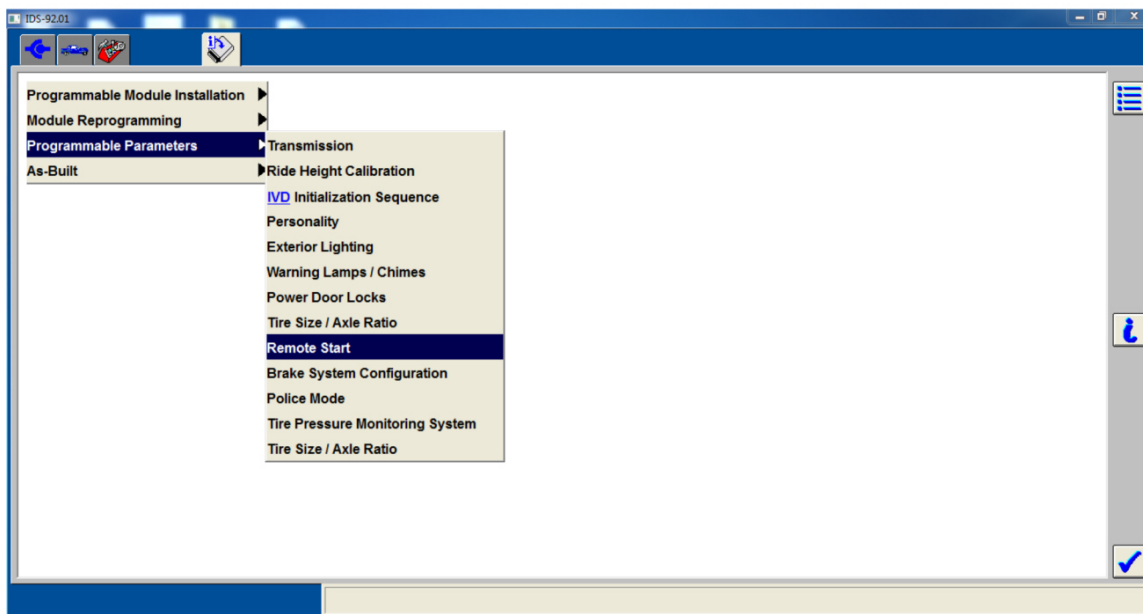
IDS-92.01

Programmable Module Installation
Module Reprogramming
Programmable Parameters
As-Built

Transmission
Ride Height Calibration
IVD Initialization Sequence
Personality
Exterior Lighting
Warning Lamps / Chimes
Power Door Locks
Tire Size / Axle Ratio
Remote Start
Brake System Configuration
Police Mode
Tire Pressure Monitoring System
Tire Size / Axle Ratio